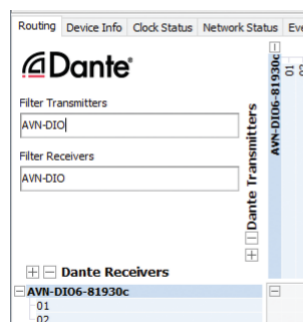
Routing | Device Info | Clock Status | Network Status | Eve

Dante

Filter Transmitters
AVN-DIO

Filter Receivers
AVN-DIO

Dante Transmitters

AVN-DIO6-81930c
01
02

Dante Receivers
AVN-DIO6-81930c
01
02